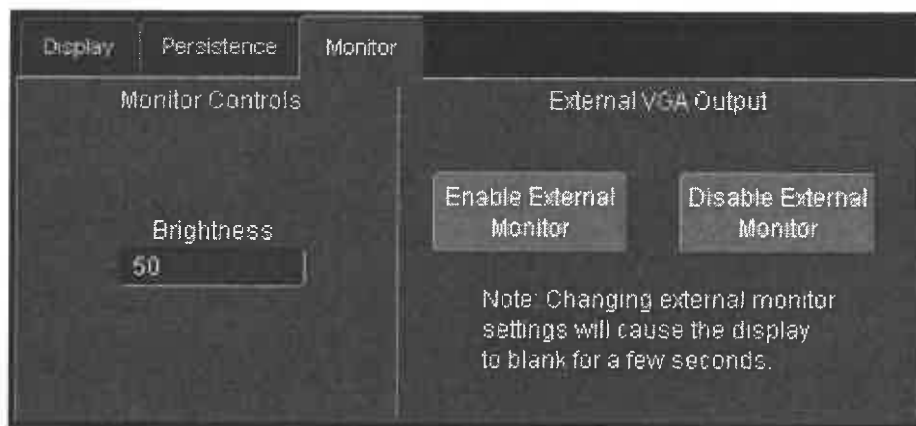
Display
Persistence
Monitor

Monitor Controls

Brightness
50

External VGA Output

Enable External Monitor

Disable External Monitor

Note: Changing external monitor settings will cause the display to blank for a few seconds.